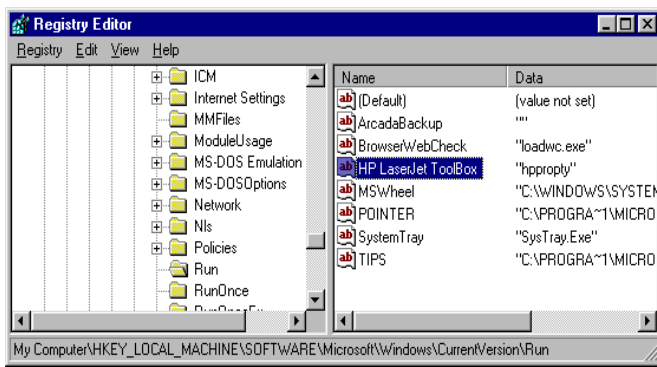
Registry Editor

Registry Edit View Help

ICM
Internet Settings
MMFiles
ModuleUsage
MS-DOS Emulation
MS-DOSOptions
Network
Nls
Policies
Run
RunOnce
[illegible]

| Name | Data |
|---|---|
| (Default) | (value not set) |
| ArcadaBackup | "" |
| BrowserWebCheck | "loadwc.exe" |
| HP LaserJet ToolBox | "hppropty" |
| MSWheel | "C:\WINDOWS\SYSTEM |
| POINTER | "C:\PROGRA~1\MICRO |
| SystemTray | "SysTray.Exe" |
| TIPS | "C:\PROGRA~1\MICRO |

My Computer\HKEY_LOCAL_MACHINE\SOFTWARE\Microsoft\Windows\CurrentVersion\Run